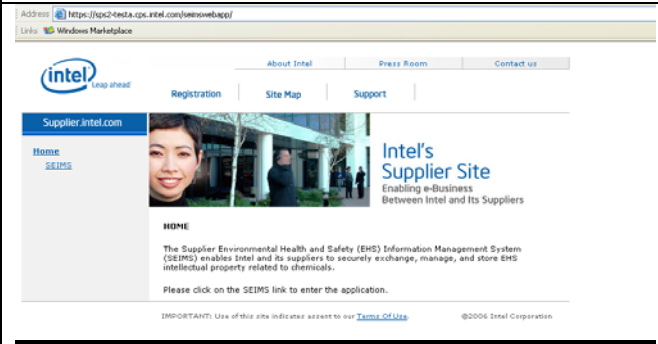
Address https://sps2-testa.cps.intel.com/seimswebapp/

Links Windows Marketplace

intel Leap ahead

About Intel | Press Room | Contact us

Registration | Site Map | Support

Supplier.intel.com

Home

SEIMS

Intel's Supplier Site

Enabling e-Business Between Intel and Its Suppliers

HOME

The Supplier Environmental Health and Safety (EHS) Information Management System (SEIMS) enables Intel and its suppliers to securely exchange, manage, and store EHS intellectual property related to chemicals.

Please click on the SEIMS link to enter the application.

IMPORTANT: Use of this site indicates assent to our Terms Of Use.

©2006 Intel Corporation